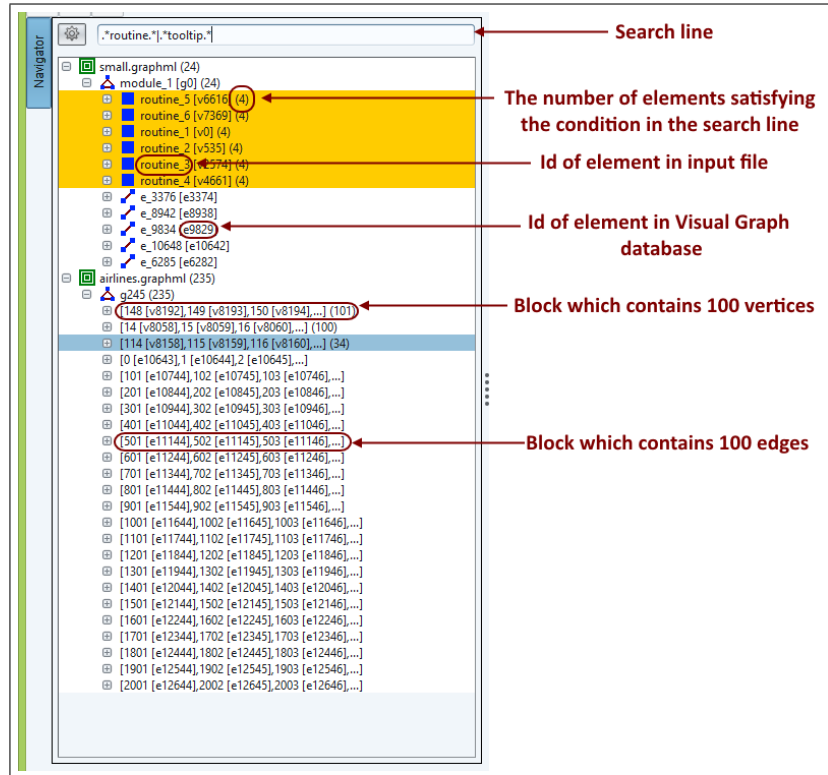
Navigator

.*routine.*|.*tooltip.*

Search line

small.graphml (24)
module_1 [g0] (24)
routine_5 [v6616] (4)
routine_6 [v7369] (4)
routine_1 [v0] (4)
routine_2 [v535] (4)
routine_3 [v1574] (4)
routine_4 [v4661] (4)
e_3376 [e3374]
e_8942 [e8938]
e_9834 [e9829]
e_10648 [e10642]
e_6285 [e6282]
airlines.graphml (235)
g245 (235)
[148 [v8192],149 [v8193],150 [v8194],...] (101)
[14 [v8058],15 [v8059],16 [v8060],...] (100)
[114 [v8158],115 [v8159],116 [v8160],...] (34)
[0 [e10643],1 [e10644],2 [e10645],...]
[101 [e10744],102 [e10745],103 [e10746],...]
[201 [e10844],202 [e10845],203 [e10846],...]
[301 [e10944],302 [e10945],303 [e10946],...]
[401 [e11044],402 [e11045],403 [e11046],...]
[501 [e11144],502 [e11145],503 [e11146],...]
[601 [e11244],602 [e11245],603 [e11246],...]
[701 [e11344],702 [e11345],703 [e11346],...]
[801 [e11444],802 [e11445],803 [e11446],...]
[901 [e11544],902 [e11545],903 [e11546],...]
[1001 [e11644],1002 [e11645],1003 [e11646],...]
[1101 [e11744],1102 [e11745],1103 [e11746],...]
[1201 [e11844],1202 [e11845],1203 [e11846],...]
[1301 [e11944],1302 [e11945],1303 [e11946],...]
[1401 [e12044],1402 [e12045],1403 [e12046],...]
[1501 [e12144],1502 [e12145],1503 [e12146],...]
[1601 [e12244],1602 [e12245],1603 [e12246],...]
[1701 [e12344],1702 [e12345],1703 [e12346],...]
[1801 [e12444],1802 [e12445],1803 [e12446],...]
[1901 [e12544],1902 [e12545],1903 [e12546],...]
[2001 [e12644],2002 [e12645],2003 [e12646],...]

The number of elements satisfying the condition in the search line

Id of element in input file

Id of element in Visual Graph database

Block which contains 100 vertices

Block which contains 100 edges